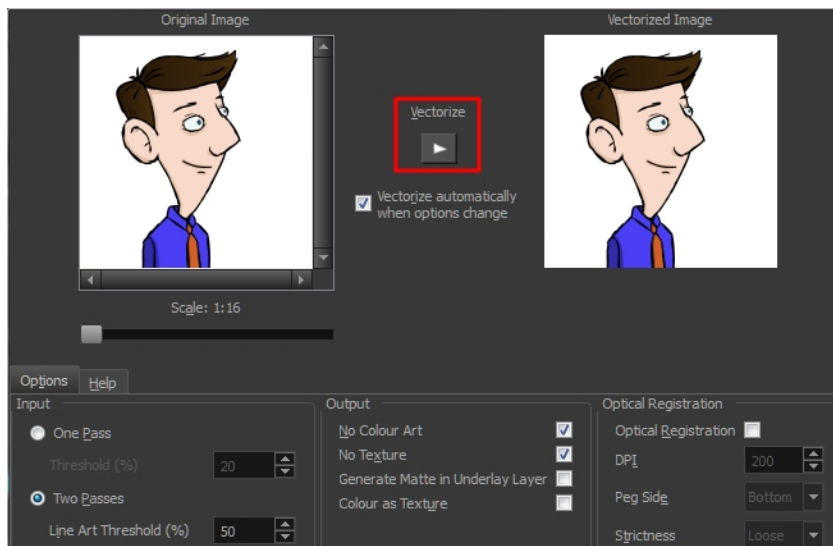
Original Image

Vectorized Image

Vectorize

Vectorize automatically when options change

Scale: 1:16

Options

Help

Input

One Pass

Threshold (%)

20

Two Passes

Line Art Threshold (%)

50

Output

No Colour Art

No Texture

Generate Matte in Underlay Layer

Colour as Texture

Optical Registration

Optical Registration

DPI

200

Peg Side

Bottom

Strictness

Loose